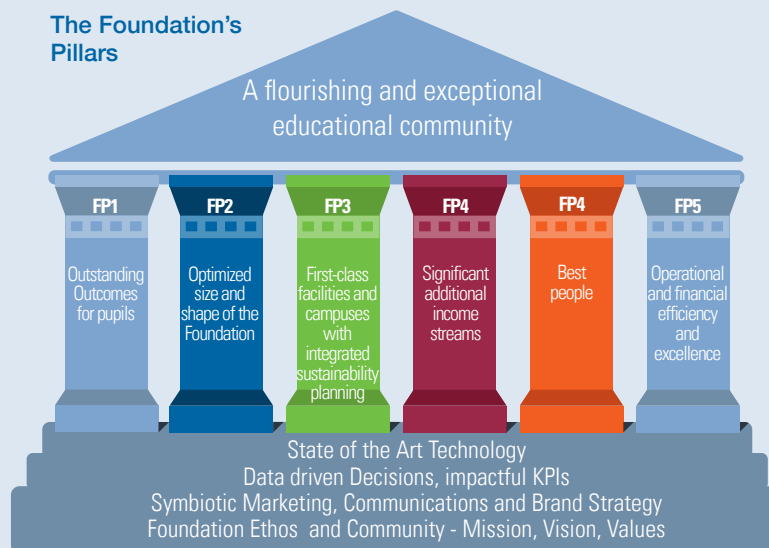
The Foundation's Pillars

A flourishing and exceptional educational community

FP1
Outstanding Outcomes for pupils

FP2
Optimized size and shape of the Foundation

FP3
First-class facilities and campuses with integrated sustainability planning

FP4
Significant additional income streams

FP4
Best people

FP5
Operational and financial efficiency and excellence

State of the Art Technology
Data driven Decisions, impactful KPIs
Symbiotic Marketing, Communications and Brand Strategy
Foundation Ethos and Community - Mission, Vision, Values